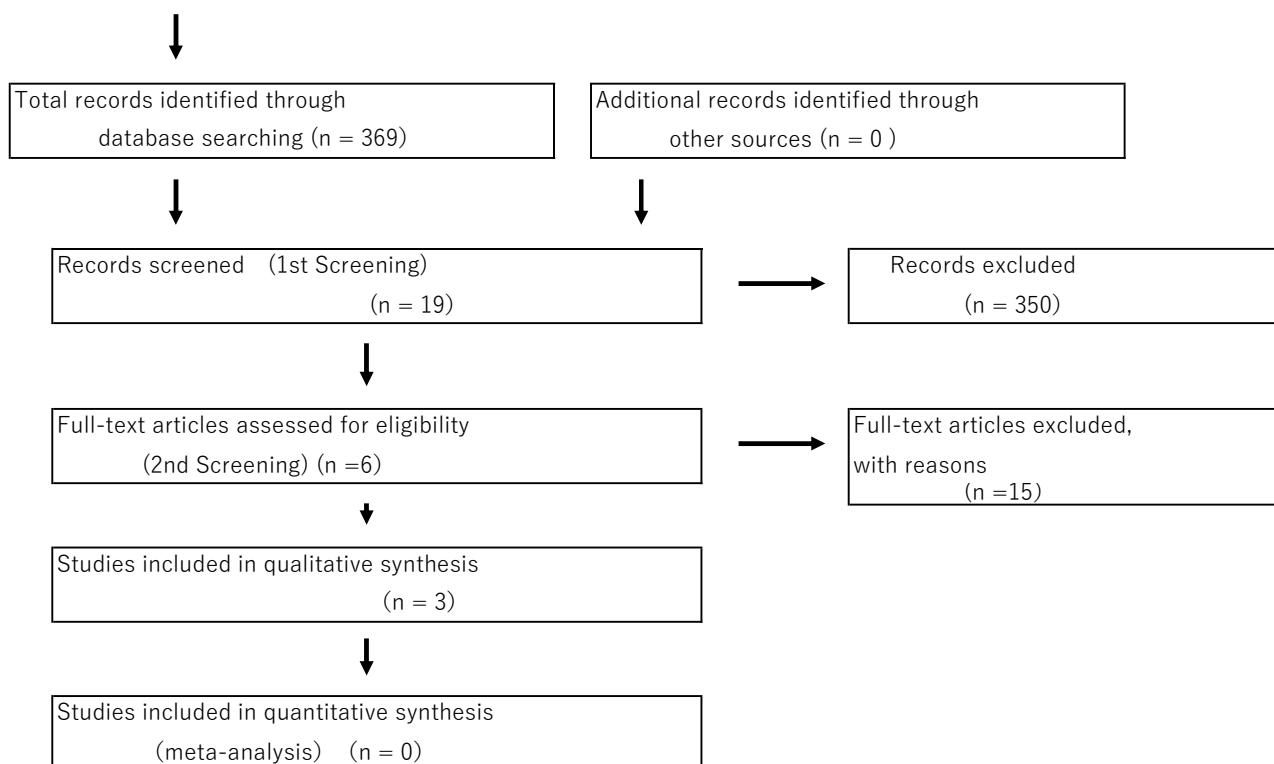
Total records identified through database searching (n = 369)

Additional records identified through other sources (n = 0 )

Records screened (1st Screening) (n = 19)

Records excluded (n = 350)

Full-text articles assessed for eligibility (2nd Screening) (n =6)

Full-text articles excluded, with reasons (n =15)

Studies included in qualitative synthesis (n = 3)

Studies included in quantitative synthesis (meta-analysis) (n = 0)